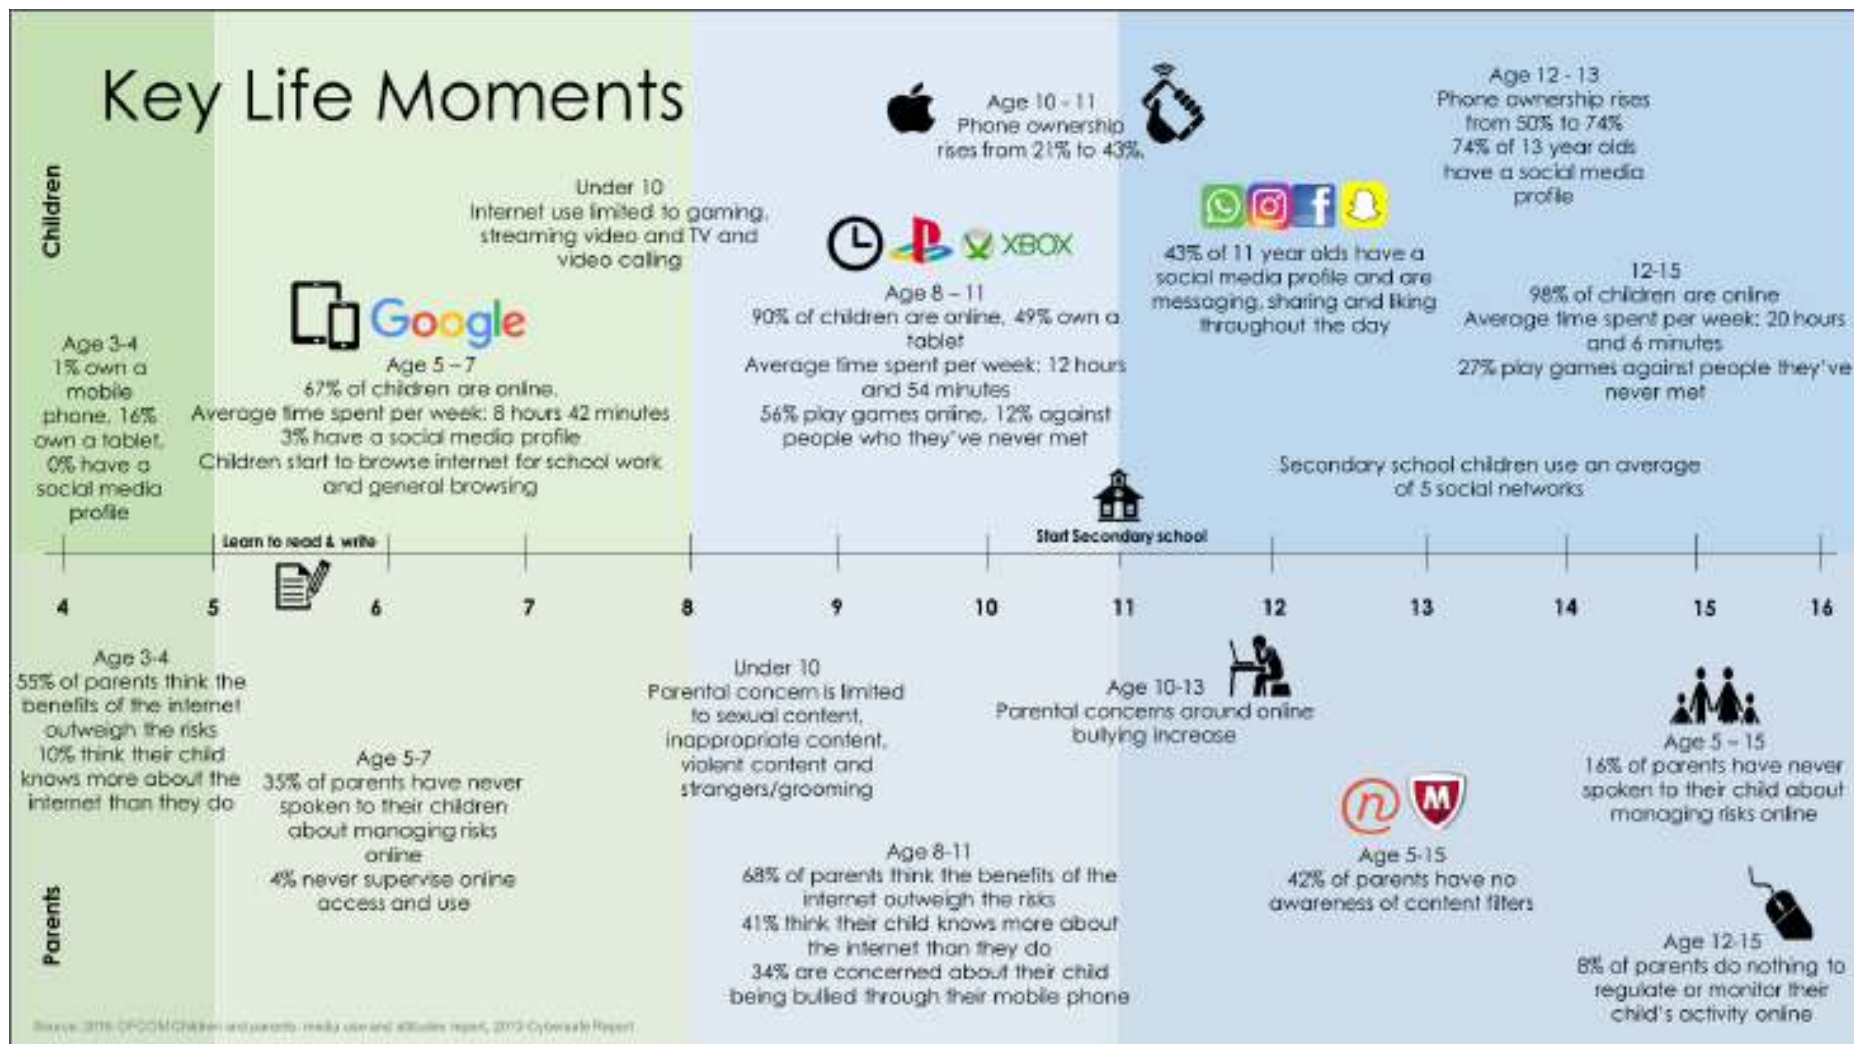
Key Life Moments

Children

Age 3-4
1% own a mobile phone, 16% own a tablet, 0% have a social media profile

Google
Age 5 – 7
67% of children are online.
Average time spent per week: 8 hours 42 minutes
3% have a social media profile
Children start to browse internet for school work and general browsing

Under 10
Internet use limited to gaming, streaming video and TV and video calling

XBOX
Age 8 – 11
90% of children are online, 49% own a tablet
Average time spent per week: 12 hours and 54 minutes
56% play games online, 12% against people who they've never met

Age 10 - 11
Phone ownership rises from 21% to 43%.

43% of 11 year olds have a social media profile and are messaging, sharing and liking throughout the day

Age 12 - 13
Phone ownership rises from 50% to 74%
74% of 13 year olds have a social media profile

12-15
98% of children are online
Average time spent per week: 20 hours and 6 minutes
27% play games against people they've never met

Secondary school children use an average of 5 social networks

Learn to read & write
Start Secondary school

4 5 6 7 8 9 10 11 12 13 14 15 16

Parents

Age 3-4
55% of parents think the benefits of the internet outweigh the risks
10% think their child knows more about the internet than they do

Age 5-7
35% of parents have never spoken to their children about managing risks online
4% never supervise online access and use

Under 10
Parental concern is limited to sexual content, inappropriate content, violent content and strangers/grooming

Age 8-11
68% of parents think the benefits of the internet outweigh the risks
41% think their child knows more about the internet than they do
34% are concerned about their child being bullied through their mobile phone

Age 10-13
Parental concerns around online bullying increase

Age 5-15
42% of parents have no awareness of content filters

Age 5 – 15
16% of parents have never spoken to their child about managing risks online

Age 12-15
8% of parents do nothing to regulate or monitor their child's activity online

Source: 2016 OFCOM Children and parents: media use and attitudes report, 2015 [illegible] Report